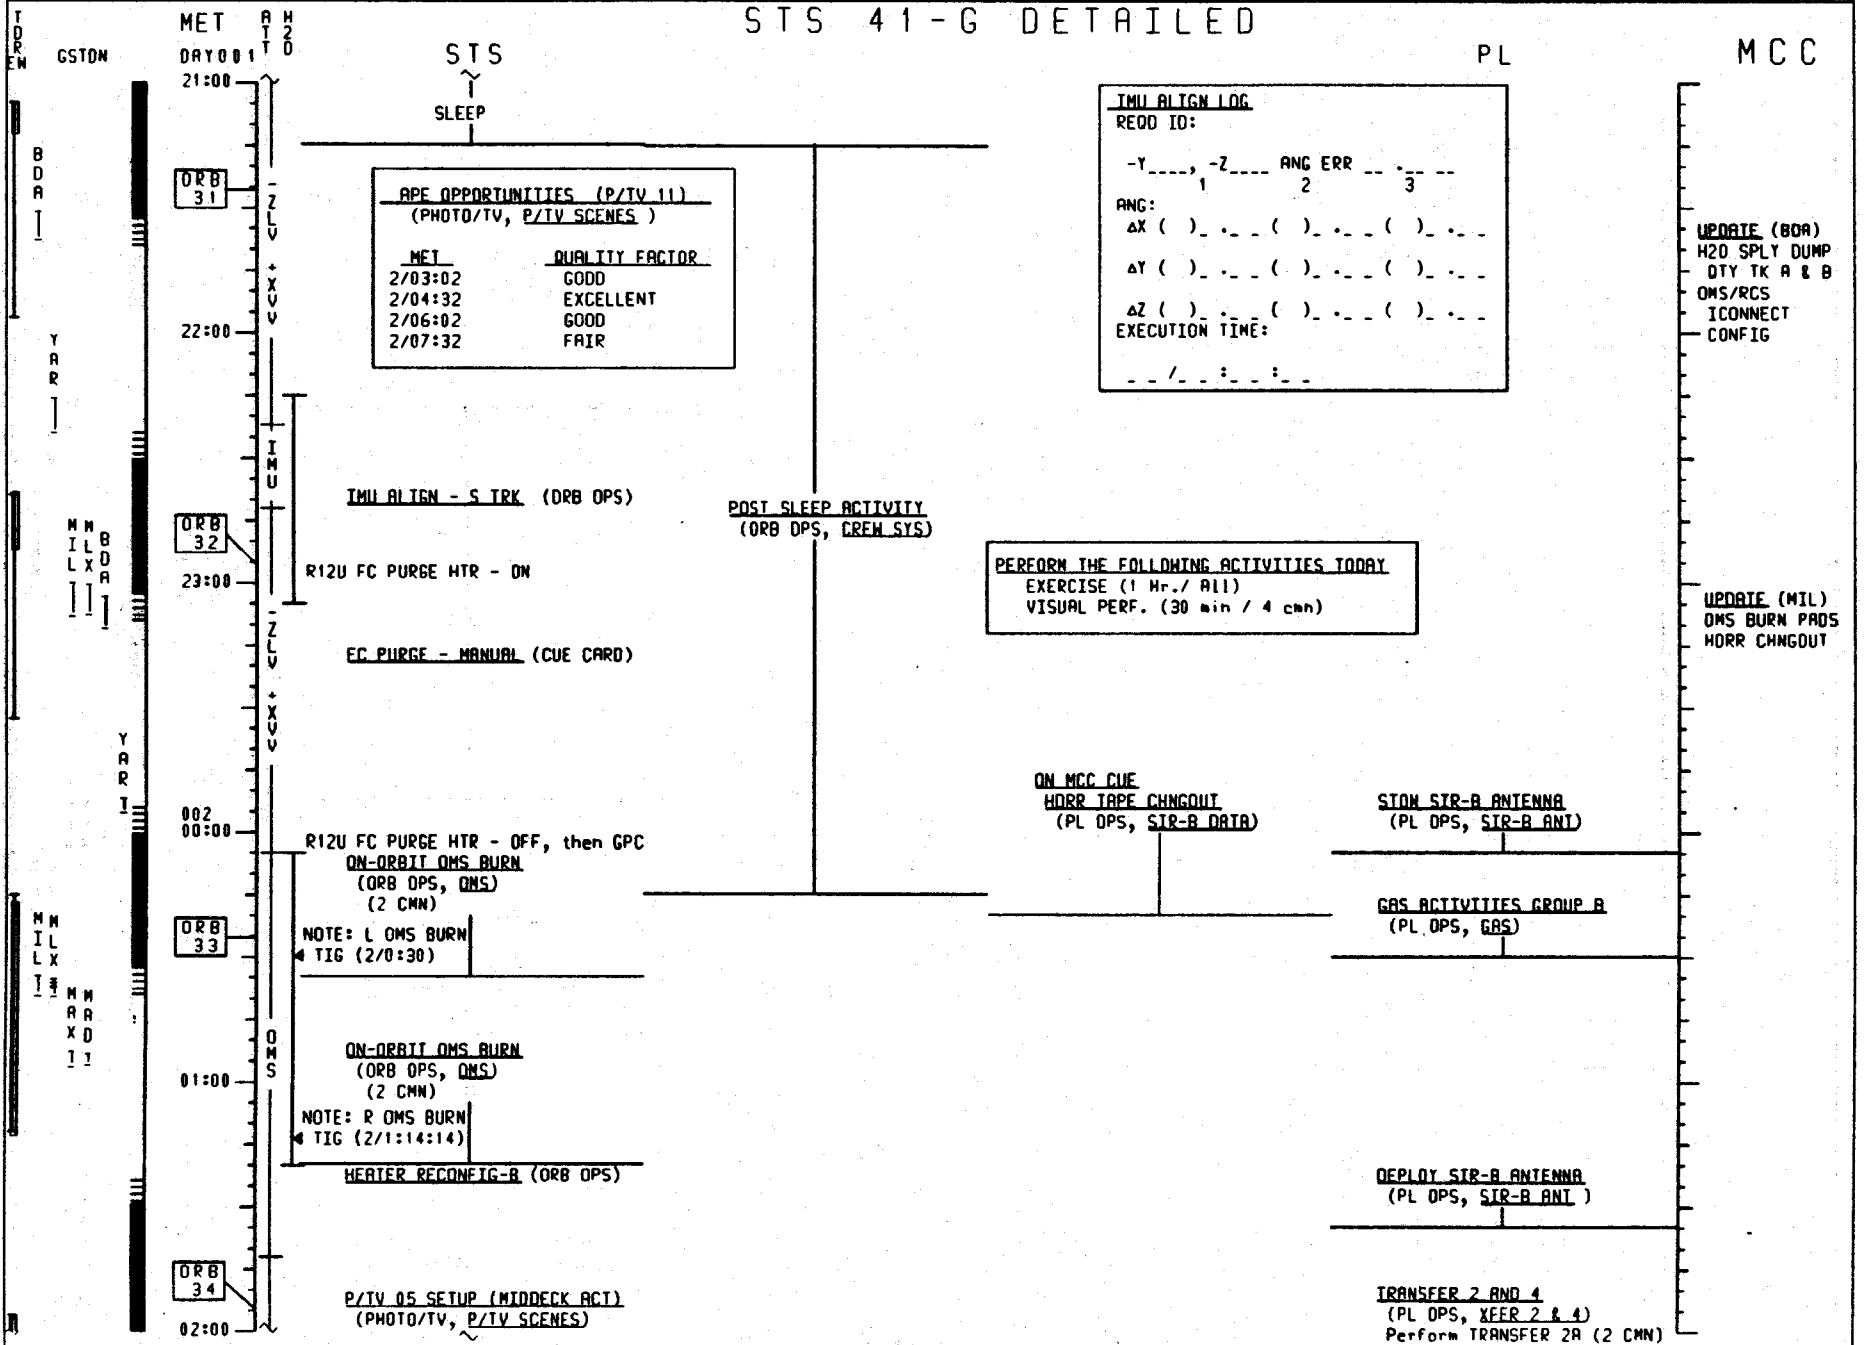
STS 41-G DETAILED

TDRE N GSTDN MET DAY001 ATT H2O STS PL MCC

21:00
SLEEP

BDA

ORB 31

-ZLV +XVV

APE OPPORTUNITIES (P/TV 11)
(PHOTO/TV, P/TV SCENES )

| MET | QUALITY FACTOR |
|---|---|
| 2/03:02 | GODD |
| 2/04:32 | EXCELLENT |
| 2/06:02 | GOOD |
| 2/07:32 | FAIR |

IMU ALIGN LOG
REQD ID:
-Y____, -Z____ ANG ERR __ .__ __
1 2 3
ANG:
ΔX ( )_ ._ _ ( )_ ._ _ ( )_ ._ _
ΔY ( )_ ._ _ ( )_ ._ _ ( )_ ._ _
ΔZ ( )_ ._ _ ( )_ ._ _ ( )_ ._ _
EXECUTION TIME:
_ _ /_ _ :_ _ :_ _

UPDATE (BDA)
H2O SPLY DUMP
QTY TK A & B
OMS/RCS
ICONNECT
CONFIG

22:00
YAR

IMU

IMU ALIGN - S TRK (ORB OPS)

POST SLEEP ACTIVITY
(ORB OPS, CREW SYS)

MIL MLX BDA

ORB 32

23:00
R12U FC PURGE HTR - ON

PERFORM THE FOLLOWING ACTIVITIES TODAY
EXERCISE (1 Hr./ All)
VISUAL PERF. (30 min / 4 cmn)

-ZLV +XVV

UPDATE (MIL)
OMS BURN PADS
HORR CHNGOUT

FC PURGE - MANUAL (CUE CARD)

YAR

ON MCC CUE
HORR TAPE CHNGOUT
(PL OPS, SIR-B DATA)

STOW SIR-B ANTENNA
(PL OPS, SIR-B ANT)

002
00:00
R12U FC PURGE HTR - OFF, then GPC
ON-ORBIT OMS BURN
(ORB OPS, OMS)
(2 CMN)

GAS ACTIVITIES GROUP B
(PL OPS, GAS)

MIL MLX

ORB 33

NOTE: L OMS BURN
TIG (2/0:30)

MAX MAD

OMS

ON-ORBIT OMS BURN
(ORB OPS, OMS)
(2 CMN)

01:00
NOTE: R OMS BURN
TIG (2/1:14:14)

HEATER RECONFIG-B (ORB OPS)

DEPLOY SIR-B ANTENNA
(PL OPS, SIR-B ANT )

ORB 34

02:00
P/TV 05 SETUP (MIDDECK ACT)
(PHOTO/TV, P/TV SCENES)

TRANSFER 2 AND 4
(PL OPS, XFER 2 & 4)
Perform TRANSFER 2A (2 CMN)